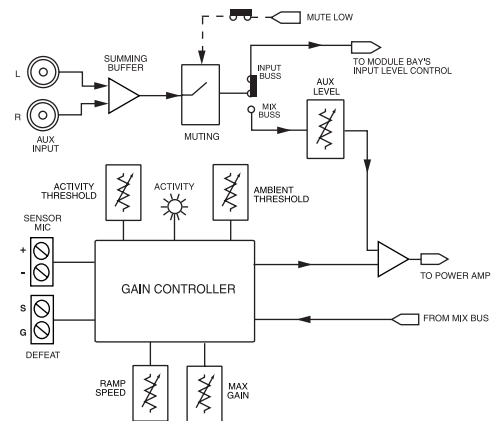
MUTE LOW

SUMMING BUFFER

L

R

AUX INPUT

MUTING

INPUT BUSS

MIX BUSS

TO MODULE BAY'S INPUT LEVEL CONTROL

AUX LEVEL

ACTIVITY THRESHOLD

ACTIVITY

AMBIENT THRESHOLD

SENSOR MIC

+

-

GAIN CONTROLLER

TO POWER AMP

S

G

DEFEAT

FROM MIX BUS

RAMP SPEED

MAX GAIN